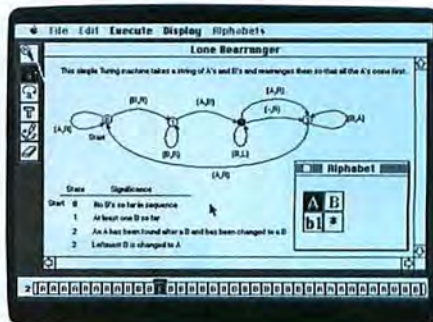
File Edit Execute Display Alphabets

Lone Rearranger

This simple Turing machine takes a string of A's and B's and rearranges them so that all the A's come first.

(A,R)
(B,R)
(A,R)
(A,R)
(-,R)
(B,A)
Start
(B,R)
(B,L)
(A,R)

| State | Significance |
|---|---|
| Start 0 | No B's so far in sequence |
| 1 | At least one B so far |
| 2 | An A has been found after a B and has been changed to a B |
| 3 | Leftmost B is changed to A |

Alphabet
A B
b1 *

2 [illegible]